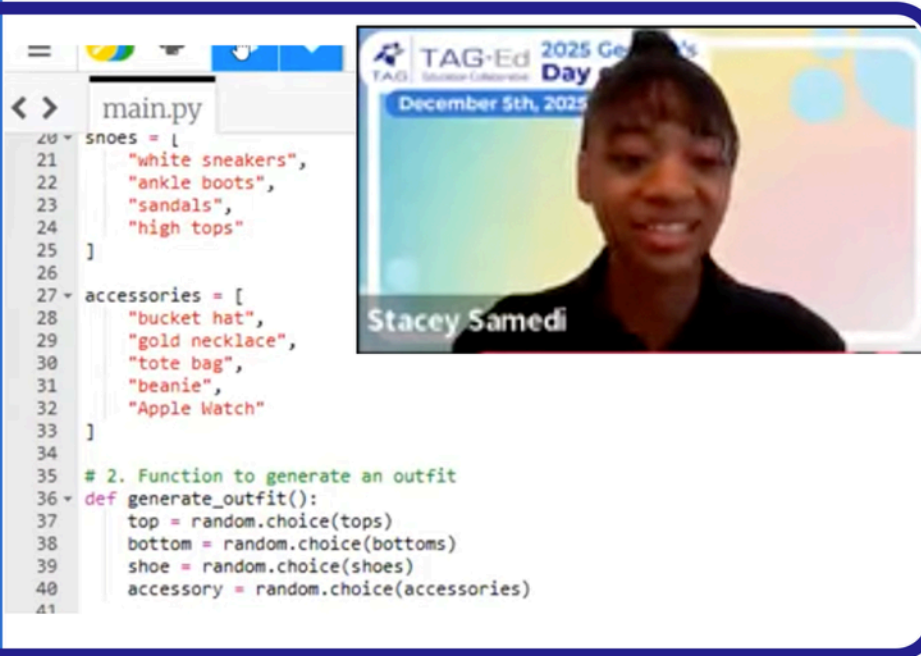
main.py

20 shoes = [
21 "white sneakers",
22 "ankle boots",
23 "sandals",
24 "high tops"
25 ]
26
27 accessories = [
28 "bucket hat",
29 "gold necklace",
30 "tote bag",
31 "beanie",
32 "Apple Watch"
33 ]
34
35 # 2. Function to generate an outfit
36 def generate_outfit():
37 top = random.choice(tops)
38 bottom = random.choice(bottoms)
39 shoe = random.choice(shoes)
40 accessory = random.choice(accessories)
41

TAG TAG-Ed Educator Collaborative 2025 Ge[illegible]'s Day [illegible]
December 5th, 2025

Stacey Samedi